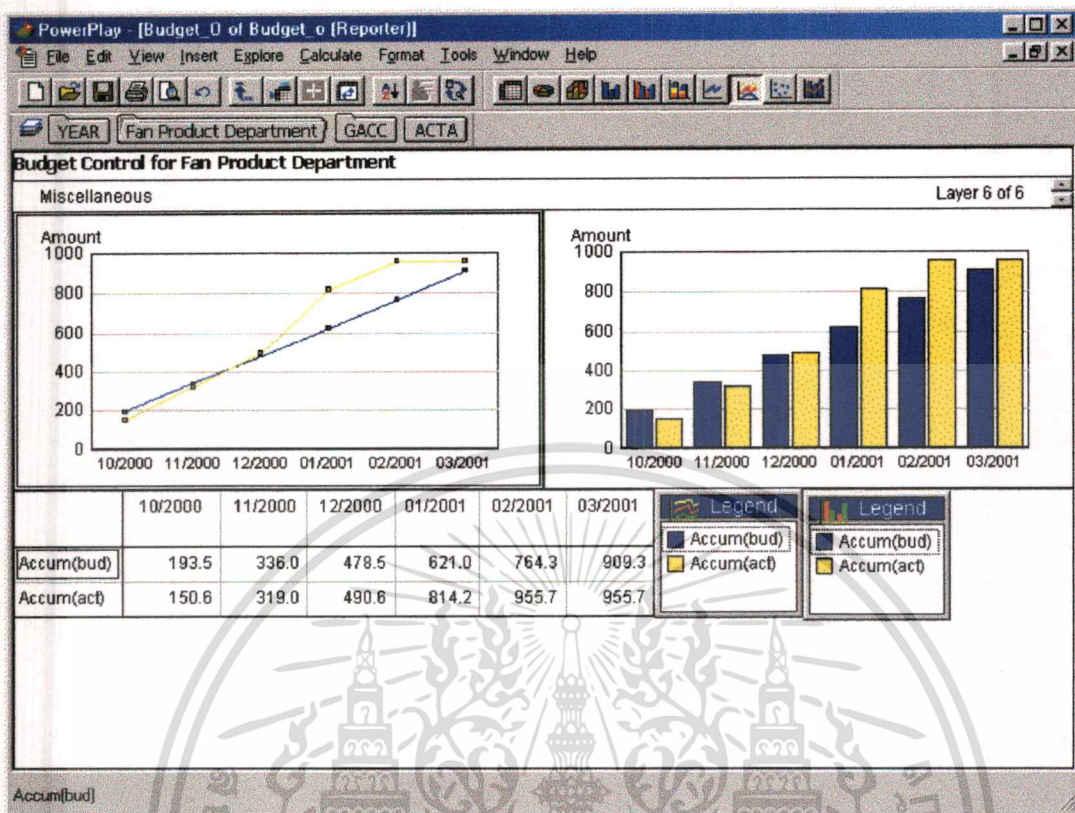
PowerPlay - [Budget_0 of Budget_o (Reporter)]

File Edit View Insert Explore Calculate Format Tools Window Help

YEAR Fan Product Department GACC ACTA

Budget Control for Fan Product Department

Miscellaneous

Layer 6 of 6

Amount
1000
800
600
400
200
0
10/2000 11/2000 12/2000 01/2001 02/2001 03/2001

Amount
1000
800
600
400
200
0
10/2000 11/2000 12/2000 01/2001 02/2001 03/2001

| | 10/2000 | 11/2000 | 12/2000 | 01/2001 | 02/2001 | 03/2001 |
|---|---|---|---|---|---|---|
| Accum(bud) | 193.5 | 336.0 | 478.5 | 621.0 | 764.3 | 909.3 |
| Accum(act) | 150.6 | 319.0 | 490.6 | 814.2 | 955.7 | 955.7 |

Legend
Accum(bud)
Accum(act)

Legend
Accum(bud)
Accum(act)

Accum(bud)